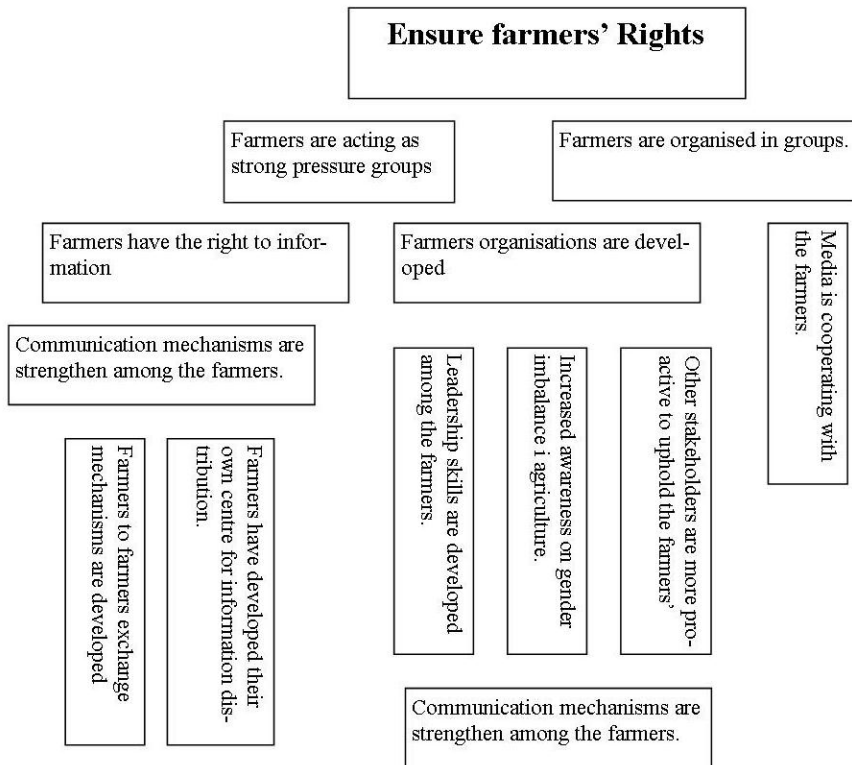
Ensure farmers' Rights

Farmers are acting as strong pressure groups

Farmers are organised in groups.

Farmers have the right to information

Farmers organisations are developed

Media is cooperating with the farmers.

Communication mechanisms are strengthen among the farmers.

Farmers to farmers exchange mechanisms are developed

Farmers have developed their own centre for information distribution.

Leadership skills are developed among the farmers.

Increased awareness on gender imbalance i agriculture.

Other stakeholders are more proactive to uphold the farmers'

Communication mechanisms are strengthen among the farmers.